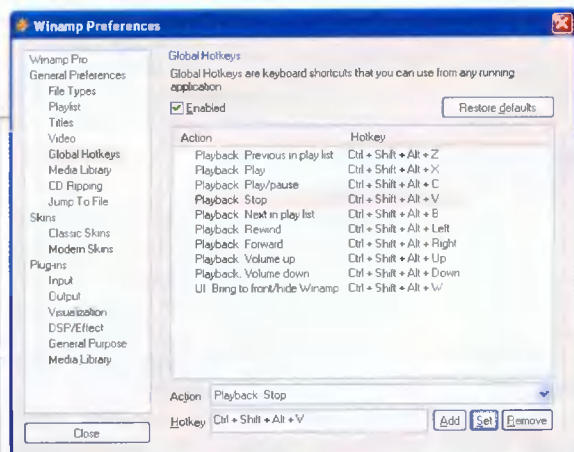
Winamp Preferences

Winamp Pro
General Preferences
File Types
Playlist
Titles
Video
Global Hotkeys
Media Library
CD Ripping
Jump To File
Skins
Classic Skins
Modern Skins
Plug-ins
Input
Output
Visualization
DSP/Effect
General Purpose
Media Library

Close

Global Hotkeys

Global Hotkeys are keyboard shortcuts that you can use from any running application

Enabled

Restore defaults

| Action | Hotkey |
|---|---|
| Playback: Previous in play list | Ctrl + Shift + Alt + Z |
| Playback: Play | Ctrl + Shift + Alt + X |
| Playback: Play/pause | Ctrl + Shift + Alt + C |
| Playback: Stop | Ctrl + Shift + Alt + V |
| Playback: Next in play list | Ctrl + Shift + Alt + B |
| Playback: Rewind | Ctrl + Shift + Alt + Left |
| Playback: Forward | Ctrl + Shift + Alt + Right |
| Playback: Volume up | Ctrl + Shift + Alt + Up |
| Playback: Volume down | Ctrl + Shift + Alt + Down |
| UI: Bring to front/hide Winamp | Ctrl + Shift + Alt + W |

Action Playback: Stop

Hotkey Ctrl + Shift + Alt + V

Add Set Remove